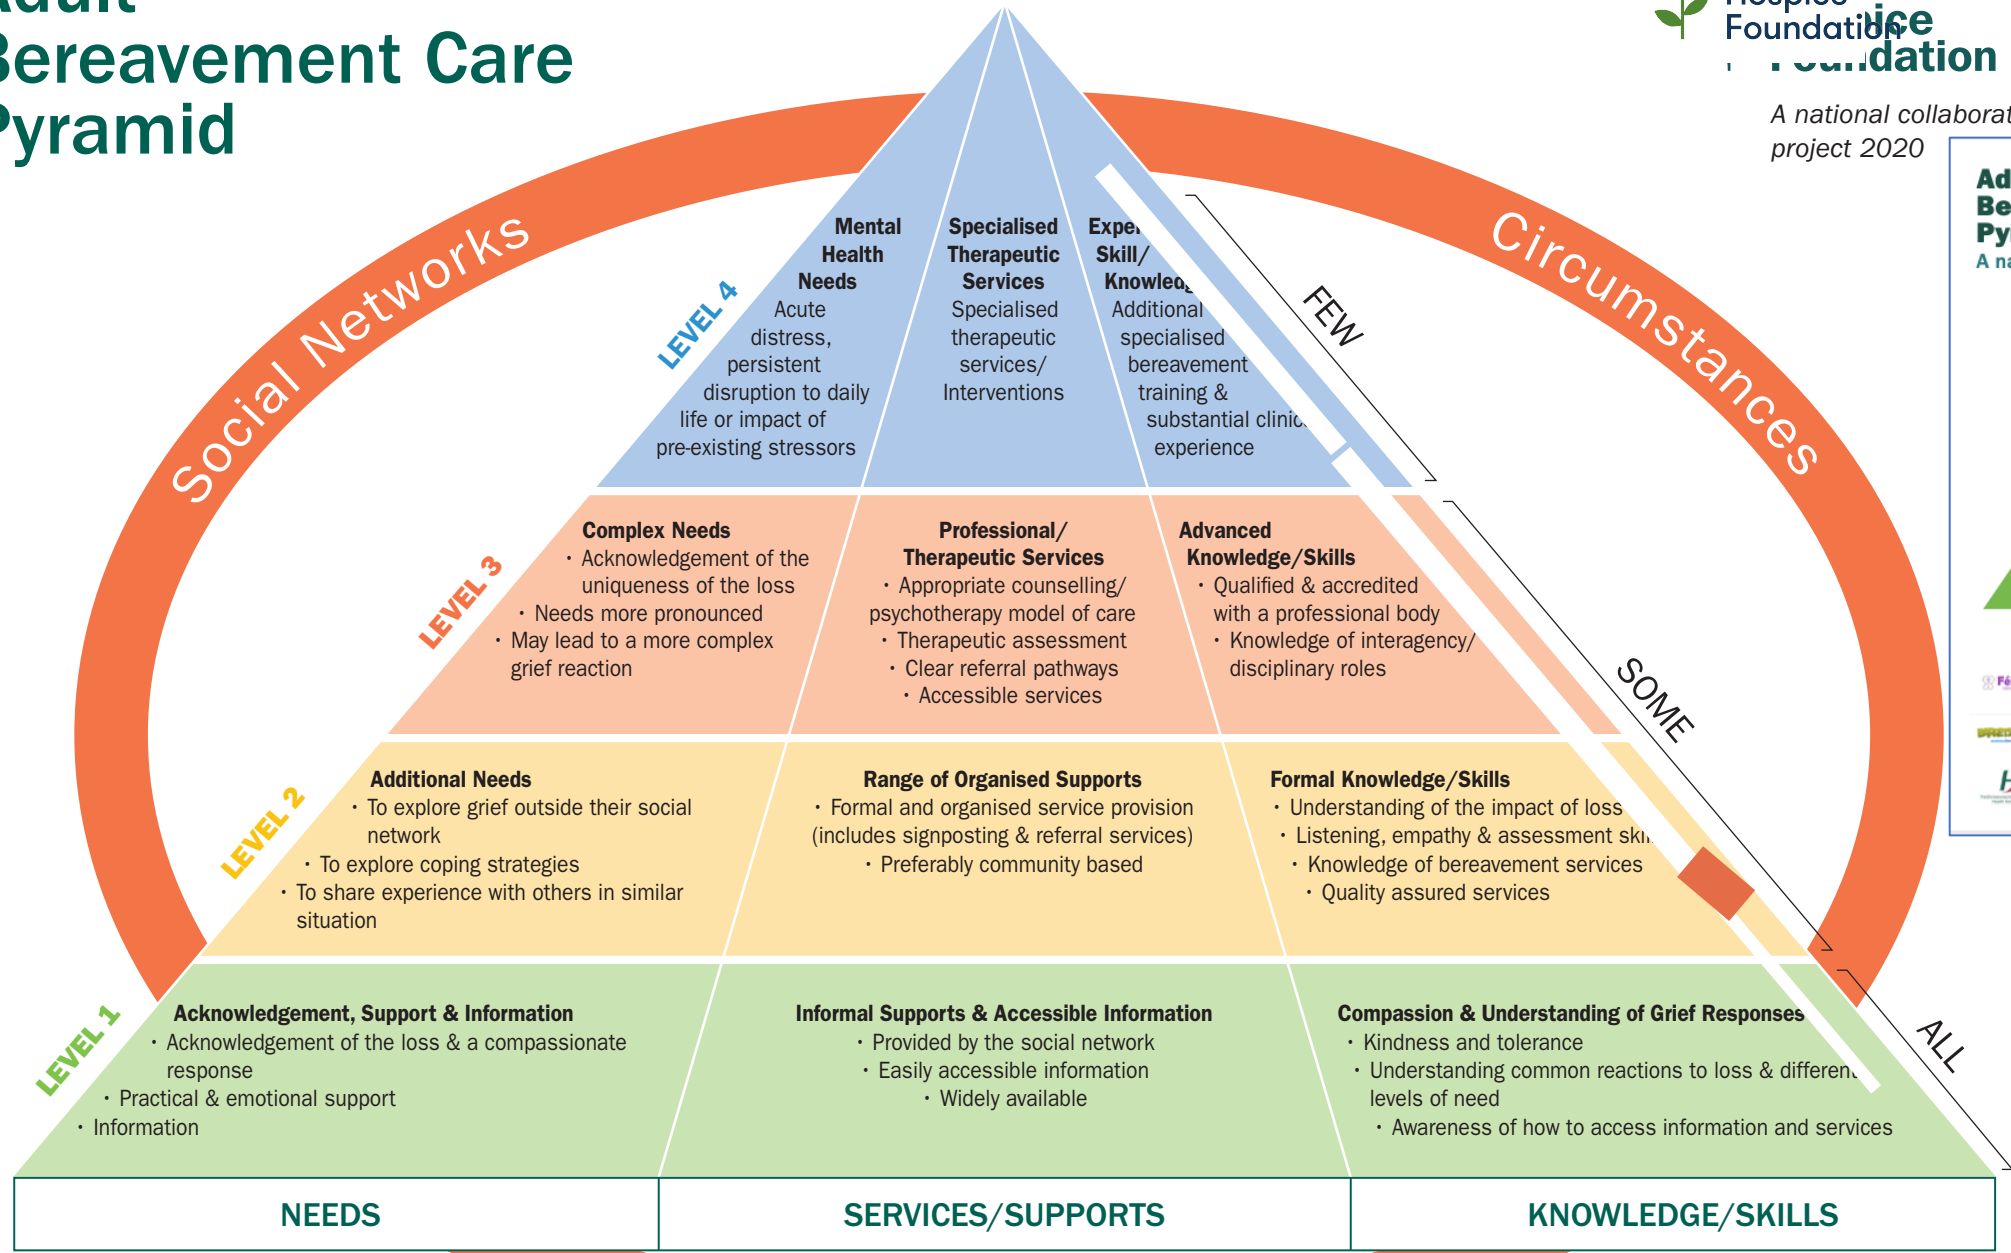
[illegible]dult
Bereavement Care
Pyramid

Hospice
Foundation
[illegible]ice
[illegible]dation

A national collaborat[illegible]
project 2020

Ad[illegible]
Be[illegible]
Py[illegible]
A na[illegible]

Social Networks

Circumstances

LEVEL 4

Mental Health Needs
Acute distress, persistent disruption to daily life or impact of pre-existing stressors

Specialised Therapeutic Services
Specialised therapeutic services/ Interventions

Exper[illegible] Skill/ Knowle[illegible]
Additional specialised bereavement training & substantial clinic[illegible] experience

FEW

LEVEL 3

Complex Needs
• Acknowledgement of the uniqueness of the loss
• Needs more pronounced
• May lead to a more complex grief reaction

Professional/ Therapeutic Services
• Appropriate counselling/ psychotherapy model of care
• Therapeutic assessment
• Clear referral pathways
• Accessible services

Advanced Knowledge/Skills
• Qualified & accredited with a professional body
• Knowledge of interagency/ disciplinary roles

SOME

LEVEL 2

Additional Needs
• To explore grief outside their social network
• To explore coping strategies
• To share experience with others in similar situation

Range of Organised Supports
• Formal and organised service provision (includes signposting & referral services)
• Preferably community based

Formal Knowledge/Skills
• Understanding of the impact of loss
• Listening, empathy & assessment ski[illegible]
• Knowledge of bereavement services
• Quality assured services

LEVEL 1

Acknowledgement, Support & Information
• Acknowledgement of the loss & a compassionate response
• Practical & emotional support
• Information

Informal Supports & Accessible Information
• Provided by the social network
• Easily accessible information
• Widely available

Compassion & Understanding of Grief Responses
• Kindness and tolerance
• Understanding common reactions to loss & differen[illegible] levels of need
• Awareness of how to access information and services

ALL

NEEDS | SERVICES/SUPPORTS | KNOWLEDGE/SKILLS